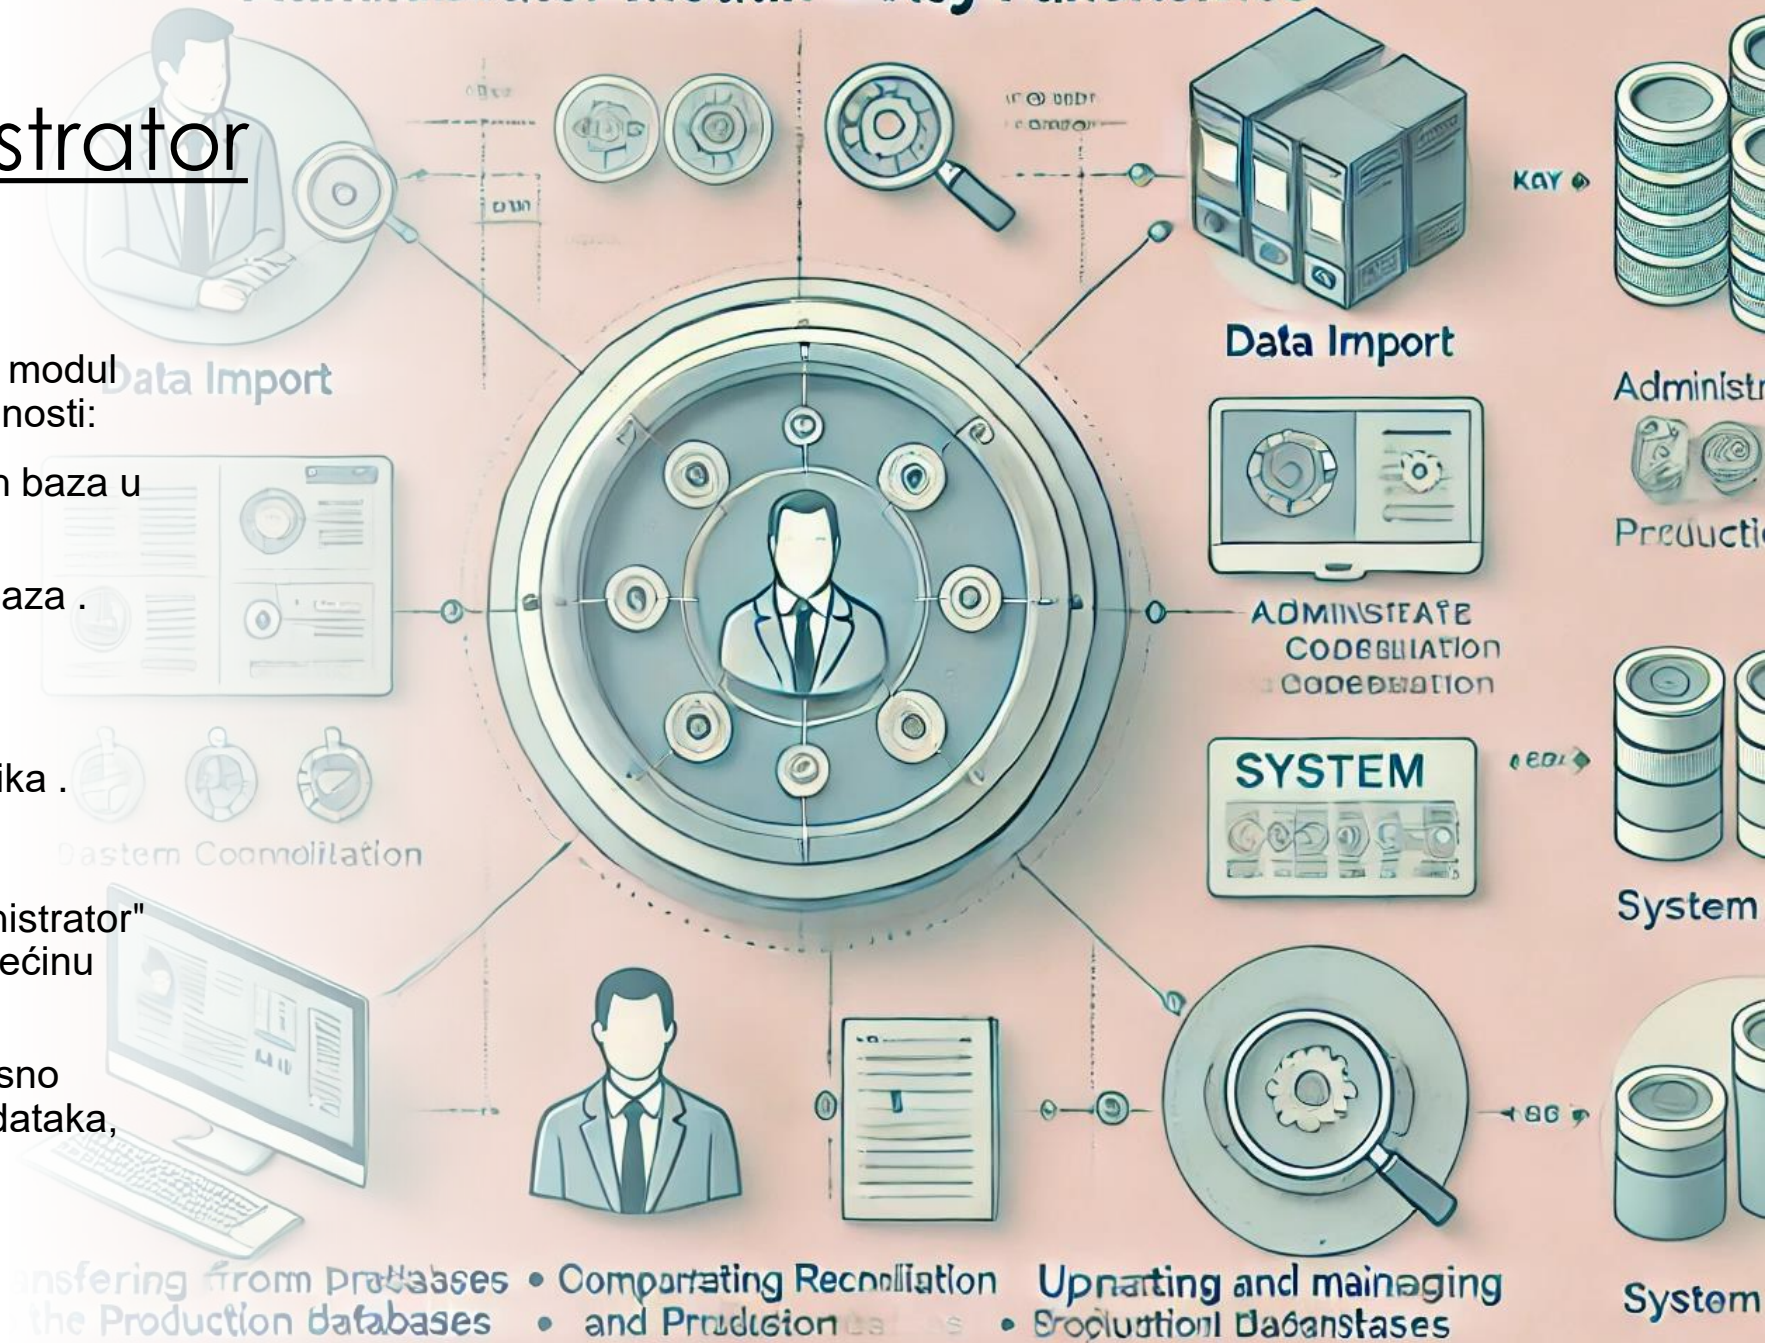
strator

modul
nosti:

n baza u

aza .

ika .

nistrator"
ećinu

sno
dataka,

Data Import

Data Import

KAY

Administr

Preduct

ADMINSTEATE
CODEBLIATION
CODEDEATION

SYSTEM

System

astem Coomolilation

System

nsfering from Prdbases • Comparating Recnoliation Upnating and mainaging
the Production databases • and Prudcsion • Sroqlutionl Daoanstases